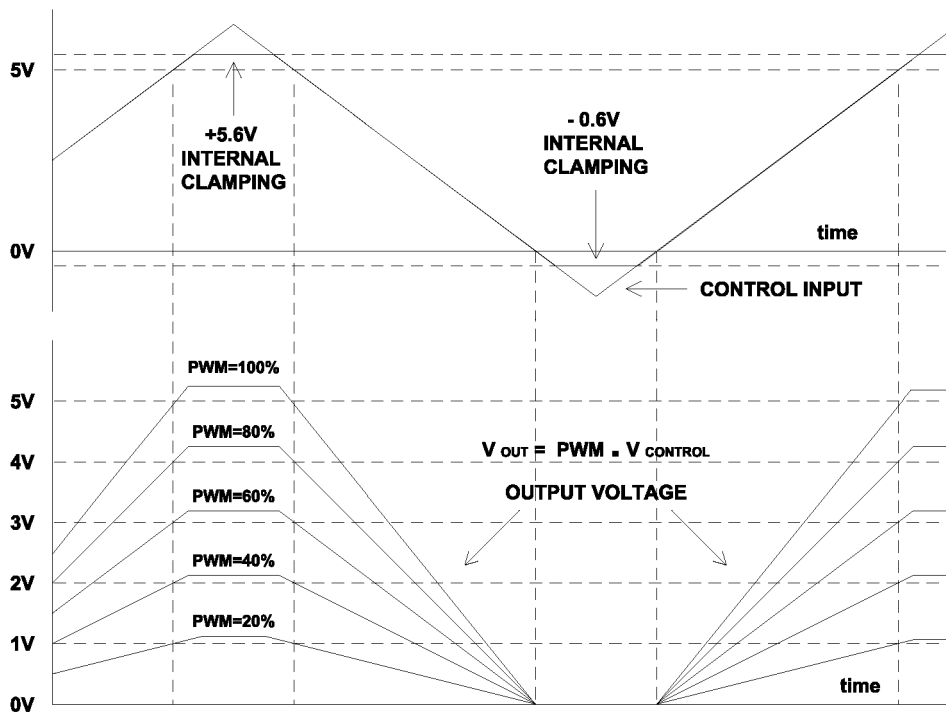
5V

+5.6V
INTERNAL
CLAMPING

- 0.6V
INTERNAL
CLAMPING

time

0V

CONTROL INPUT

PWM=100%

5V

PWM=80%

4V

$V_{OUT}$ = PWM . $V_{CONTROL}$

PWM=60%

OUTPUT VOLTAGE

3V

PWM=40%

2V

PWM=20%

1V

time

0V